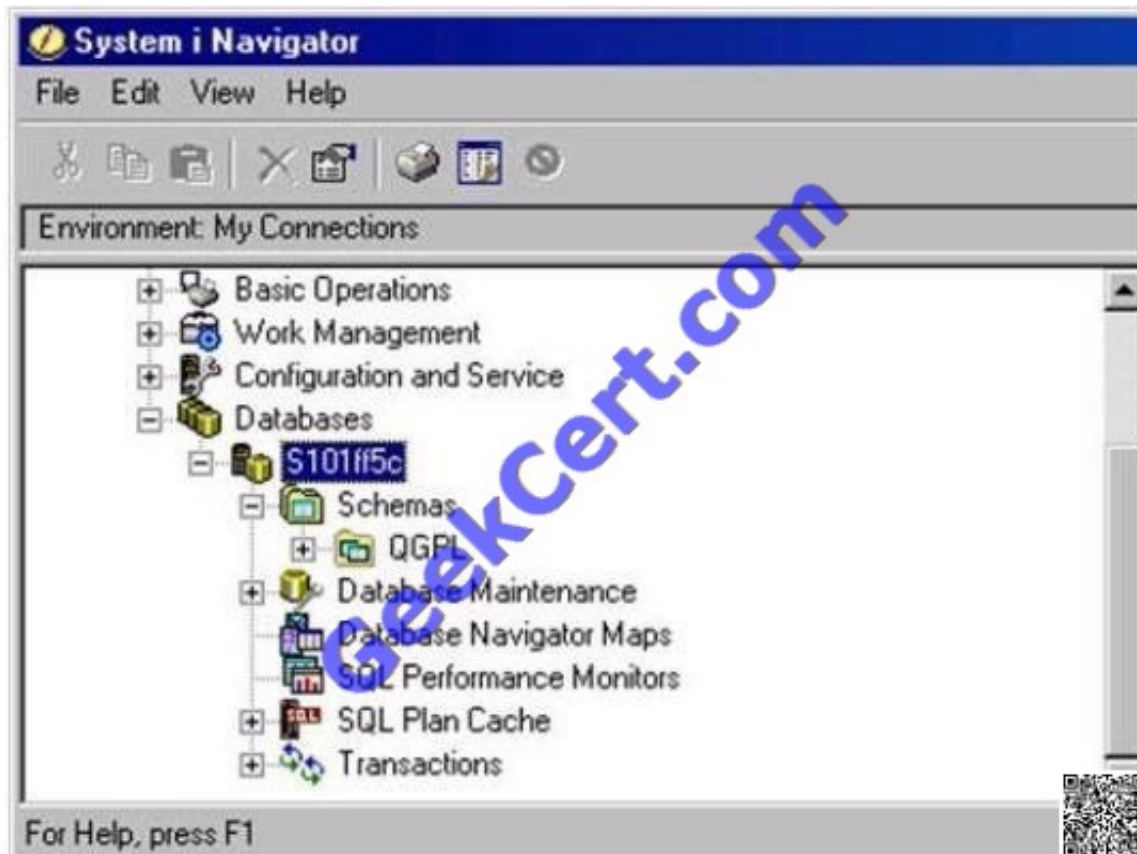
System i Navigator

File Edit View Help

Environment: My Connections

Basic Operations
Work Management
Configuration and Service
Databases
S101ff5c
Schemas
QGPL
Database Maintenance
Database Navigator Maps
SQL Performance Monitors
SQL Plan Cache
Transactions

For Help, press F1

GeekCert.com